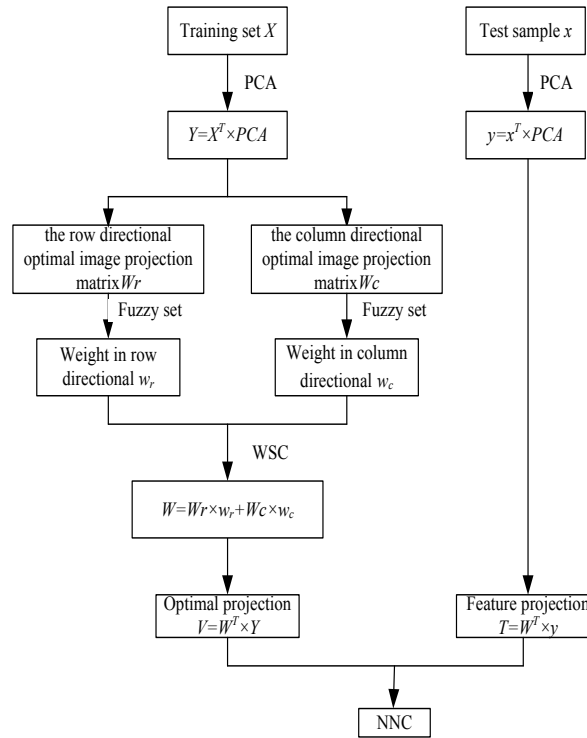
Training set $X$

PCA

$Y=X^T\times PCA$

the row directional optimal image projection matrix $Wr$

Fuzzy set

Weight in row directional $w_r$

the column directional optimal image projection matrix $Wc$

Fuzzy set

Weight in column directional $w_c$

WSC

$W=Wr\times w_r+Wc\times w_c$

Optimal projection $V=W^T\times Y$

Test sample $x$

PCA

$y=x^T\times PCA$

Feature projection $T=W^T\times y$

NNC